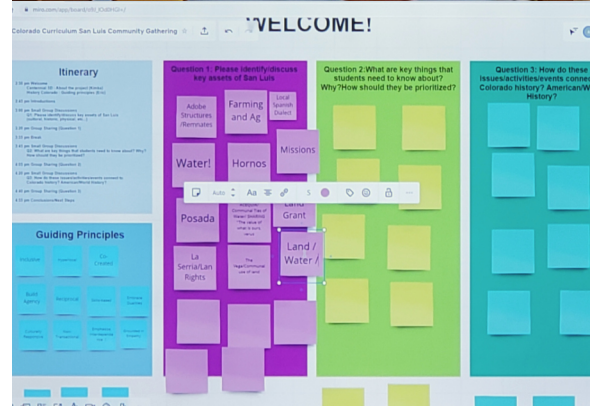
miro.com/app/board/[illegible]

Colorado Curriculum San Luis Community Gathering

WELCOME!

Itinerary

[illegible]

Guiding Principles

Inclusive

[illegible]

Co-Created

Build Agency

Reciprocal

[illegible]

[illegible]

Culturally Responsive

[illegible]

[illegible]

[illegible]

Question 1: Please identify/discuss key assets of San Luis

Adobe Structures /Remnants

Farming and Ag

Local Spanish Dialect

Water!

Hornos

Missions

Land Grant

Posada

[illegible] Communal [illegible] The value of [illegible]

La Serria/Lan Rights

The Vega/Communal use of land

Land / Water /

Question 2:What are key things that students need to know about? Why?How should they be prioritized?

Question 3: How do these issues/activities/events conne Colorado history? American/W History?

Auto Aa